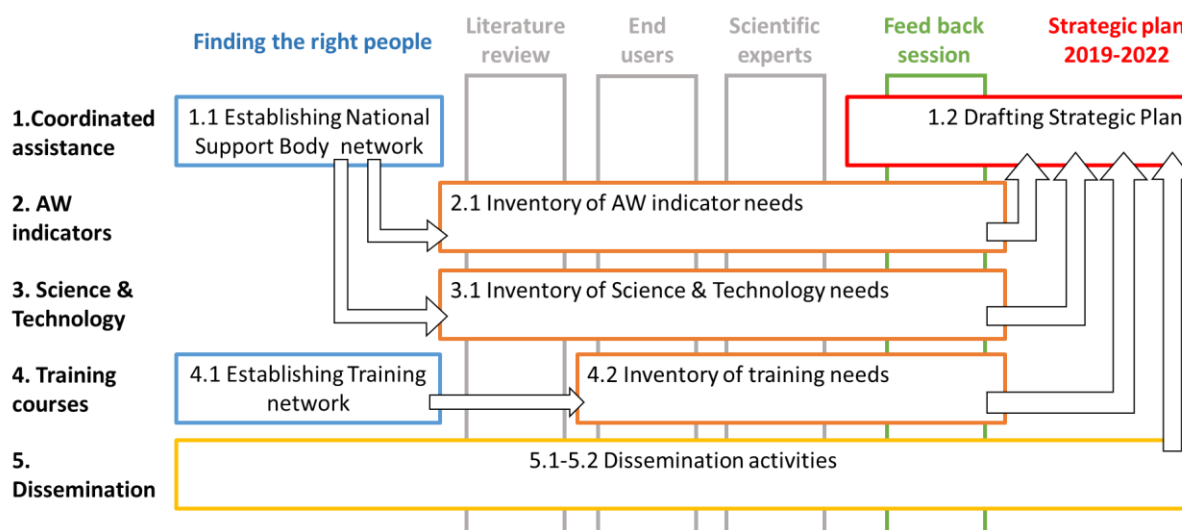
Finding the right people

Literature review

End users

Scientific experts

Feed back session

Strategic plan 2019-2022

1.Coordinated assistance

1.1 Establishing National Support Body network

1.2 Drafting Strategic Plan

2. AW indicators

2.1 Inventory of AW indicator needs

3. Science & Technology

3.1 Inventory of Science & Technology needs

4. Training courses

4.1 Establishing Training network

4.2 Inventory of training needs

5. Dissemination

5.1-5.2 Dissemination activities